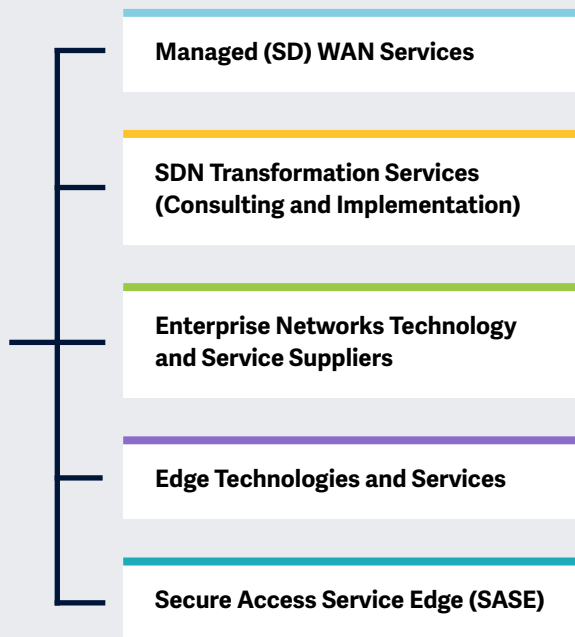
Managed (SD) WAN Services

SDN Transformation Services (Consulting and Implementation)

Enterprise Networks Technology and Service Suppliers

Edge Technologies and Services

Secure Access Service Edge (SASE)